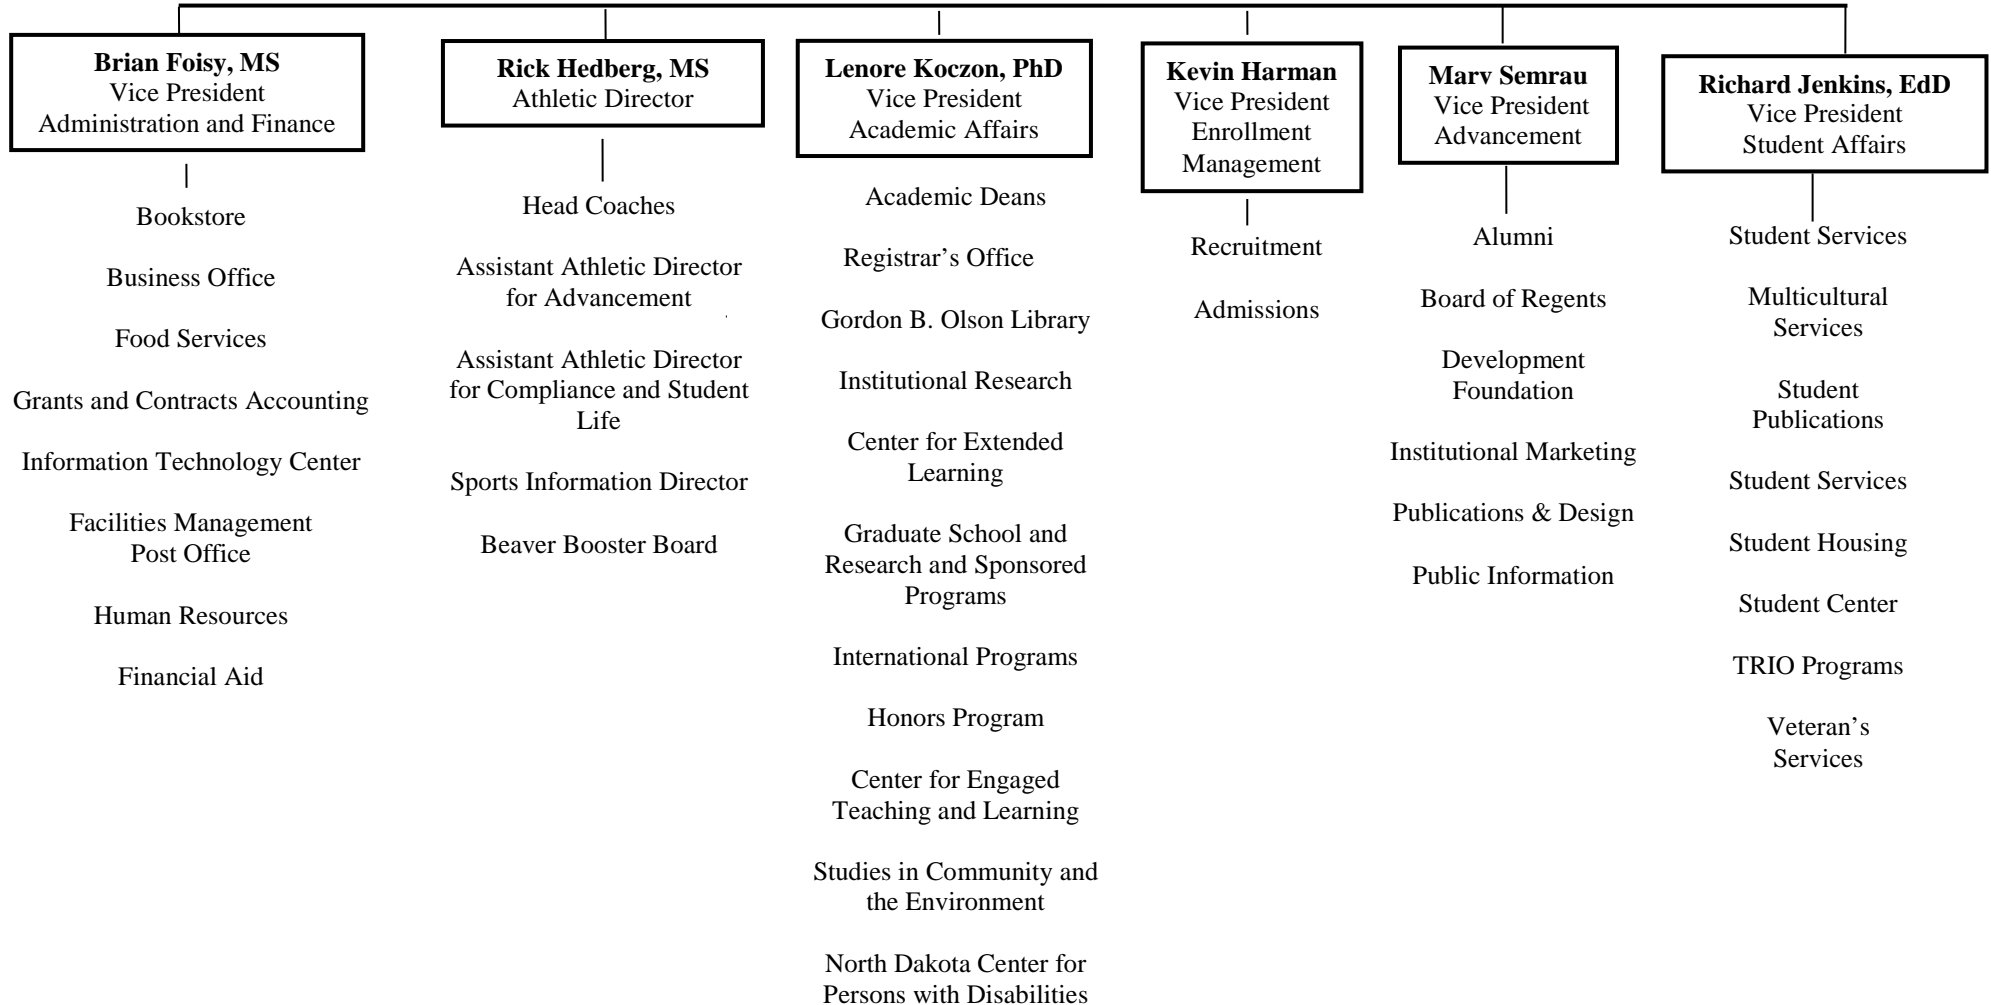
**Brian Foisy, MS**
Vice President
Administration and Finance

Bookstore

Business Office

Food Services

Grants and Contracts Accounting

Information Technology Center

Facilities Management
Post Office

Human Resources

Financial Aid

**Rick Hedberg, MS**
Athletic Director

Head Coaches

Assistant Athletic Director for Advancement

Assistant Athletic Director for Compliance and Student Life

Sports Information Director

Beaver Booster Board

**Lenore Koczon, PhD**
Vice President
Academic Affairs

Academic Deans

Registrar's Office

Gordon B. Olson Library

Institutional Research

Center for Extended Learning

Graduate School and Research and Sponsored Programs

International Programs

Honors Program

Center for Engaged Teaching and Learning

Studies in Community and the Environment

North Dakota Center for Persons with Disabilities

**Kevin Harman**
Vice President
Enrollment Management

Recruitment

Admissions

**Marv Semrau**
Vice President
Advancement

Alumni

Board of Regents

Development Foundation

Institutional Marketing

Publications & Design

Public Information

**Richard Jenkins, EdD**
Vice President
Student Affairs

Student Services

Multicultural Services

Student Publications

Student Services

Student Housing

Student Center

TRIO Programs

Veteran's Services